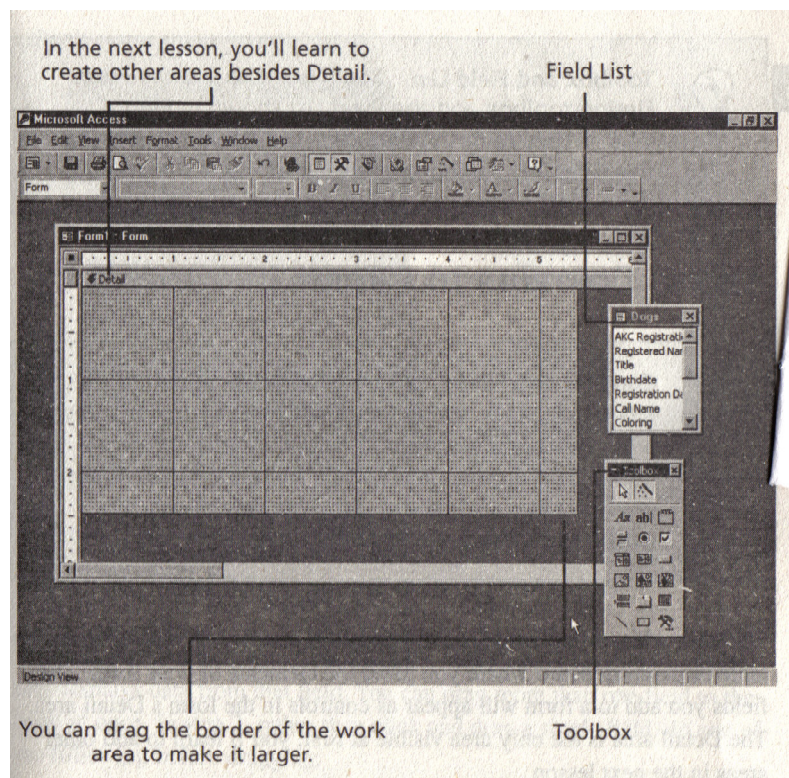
In the next lesson, you'll learn to create other areas besides Detail.

Field List

Microsoft Access

File Edit View Insert Format Tools Window Help

Form

Form1 : Form

Detail

1 2 3 4 5

Dogs

AKC Registrati
Registered Nar
Title
Birthdate
Registration Da
Call Name
Coloring

Toolbox

Aa ab|

Design View

You can drag the border of the work area to make it larger.

Toolbox

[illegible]